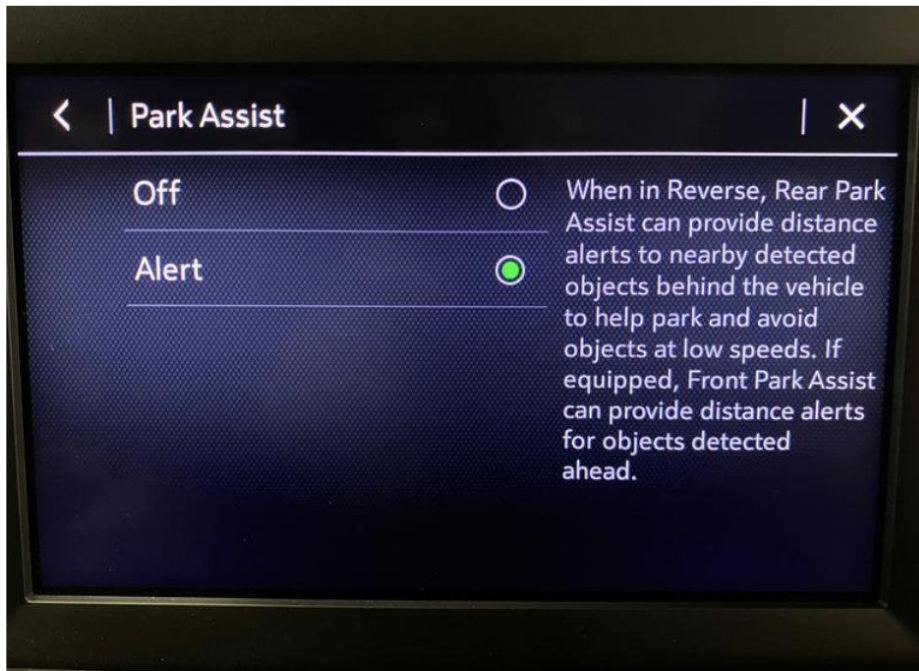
< | Park Assist | ×

Off

Alert

When in Reverse, Rear Park Assist can provide distance alerts to nearby detected objects behind the vehicle to help park and avoid objects at low speeds. If equipped, Front Park Assist can provide distance alerts for objects detected ahead.